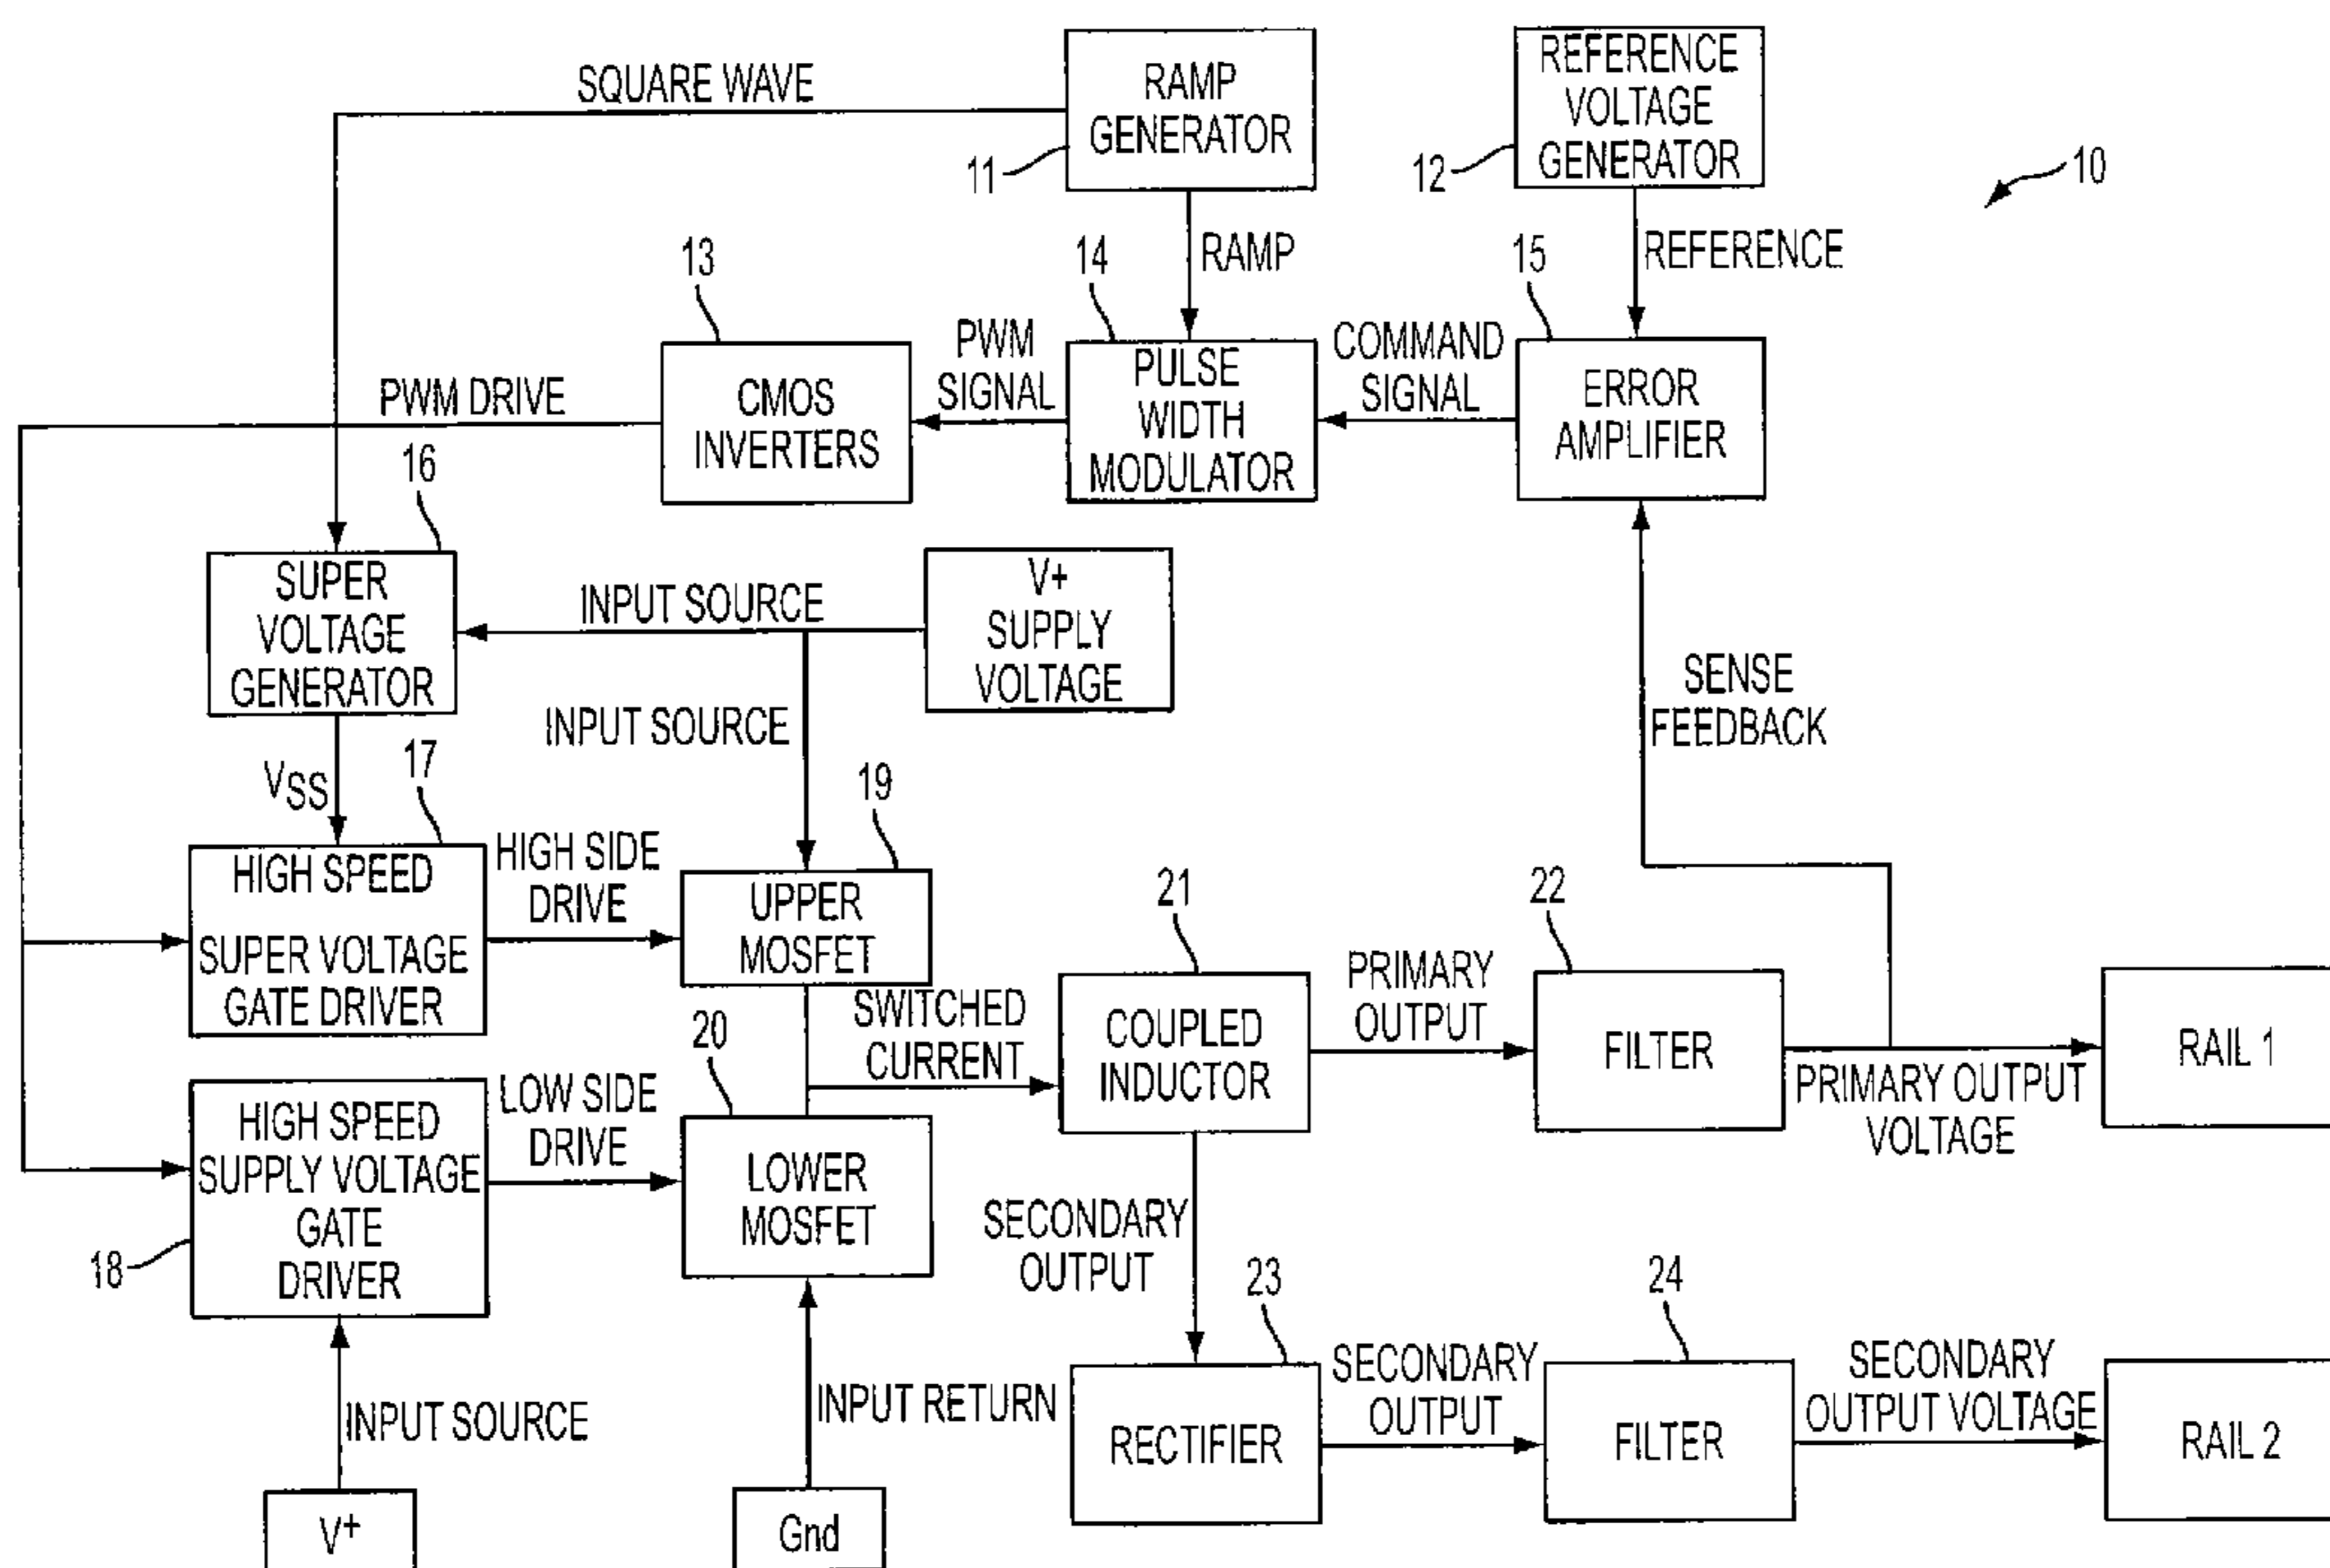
SQUARE WAVE

RAMP GENERATOR

11

REFERENCE VOLTAGE GENERATOR

12

10

13

14

RAMP

15

REFERENCE

PWM DRIVE

CMOS INVERTERS

PWM SIGNAL

PULSE WIDTH MODULATOR

COMMAND SIGNAL

ERROR AMPLIFIER

16

SUPER VOLTAGE GENERATOR

INPUT SOURCE

V+ SUPPLY VOLTAGE

SENSE FEEDBACK

INPUT SOURCE

Vss

17

19

HIGH SPEED SUPER VOLTAGE GATE DRIVER

HIGH SIDE DRIVE

UPPER MOSFET

21

22

SWITCHED CURRENT

COUPLED INDUCTOR

PRIMARY OUTPUT

FILTER

RAIL 1

PRIMARY OUTPUT VOLTAGE

20

HIGH SPEED SUPPLY VOLTAGE GATE DRIVER

LOW SIDE DRIVE

LOWER MOSFET

18

SECONDARY OUTPUT

23

24

INPUT SOURCE

INPUT RETURN

RECTIFIER

SECONDARY OUTPUT

FILTER

SECONDARY OUTPUT VOLTAGE

RAIL 2

$V^+$

Gnd